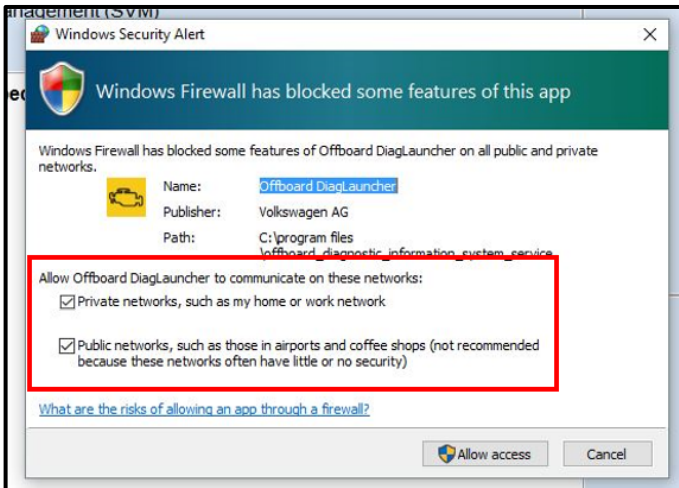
anagement (SVM)

ec

Windows Security Alert

×

Windows Firewall has blocked some features of this app

Windows Firewall has blocked some features of Offboard DiagLauncher on all public and private networks.

Name: Offboard DiagLauncher

Publisher: Volkswagen AG

Path: C:\program files \offboard_diagnostic_information_system_service

Allow Offboard DiagLauncher to communicate on these networks:

Private networks, such as my home or work network

Public networks, such as those in airports and coffee shops (not recommended because these networks often have little or no security)

What are the risks of allowing an app through a firewall?

Allow access

Cancel